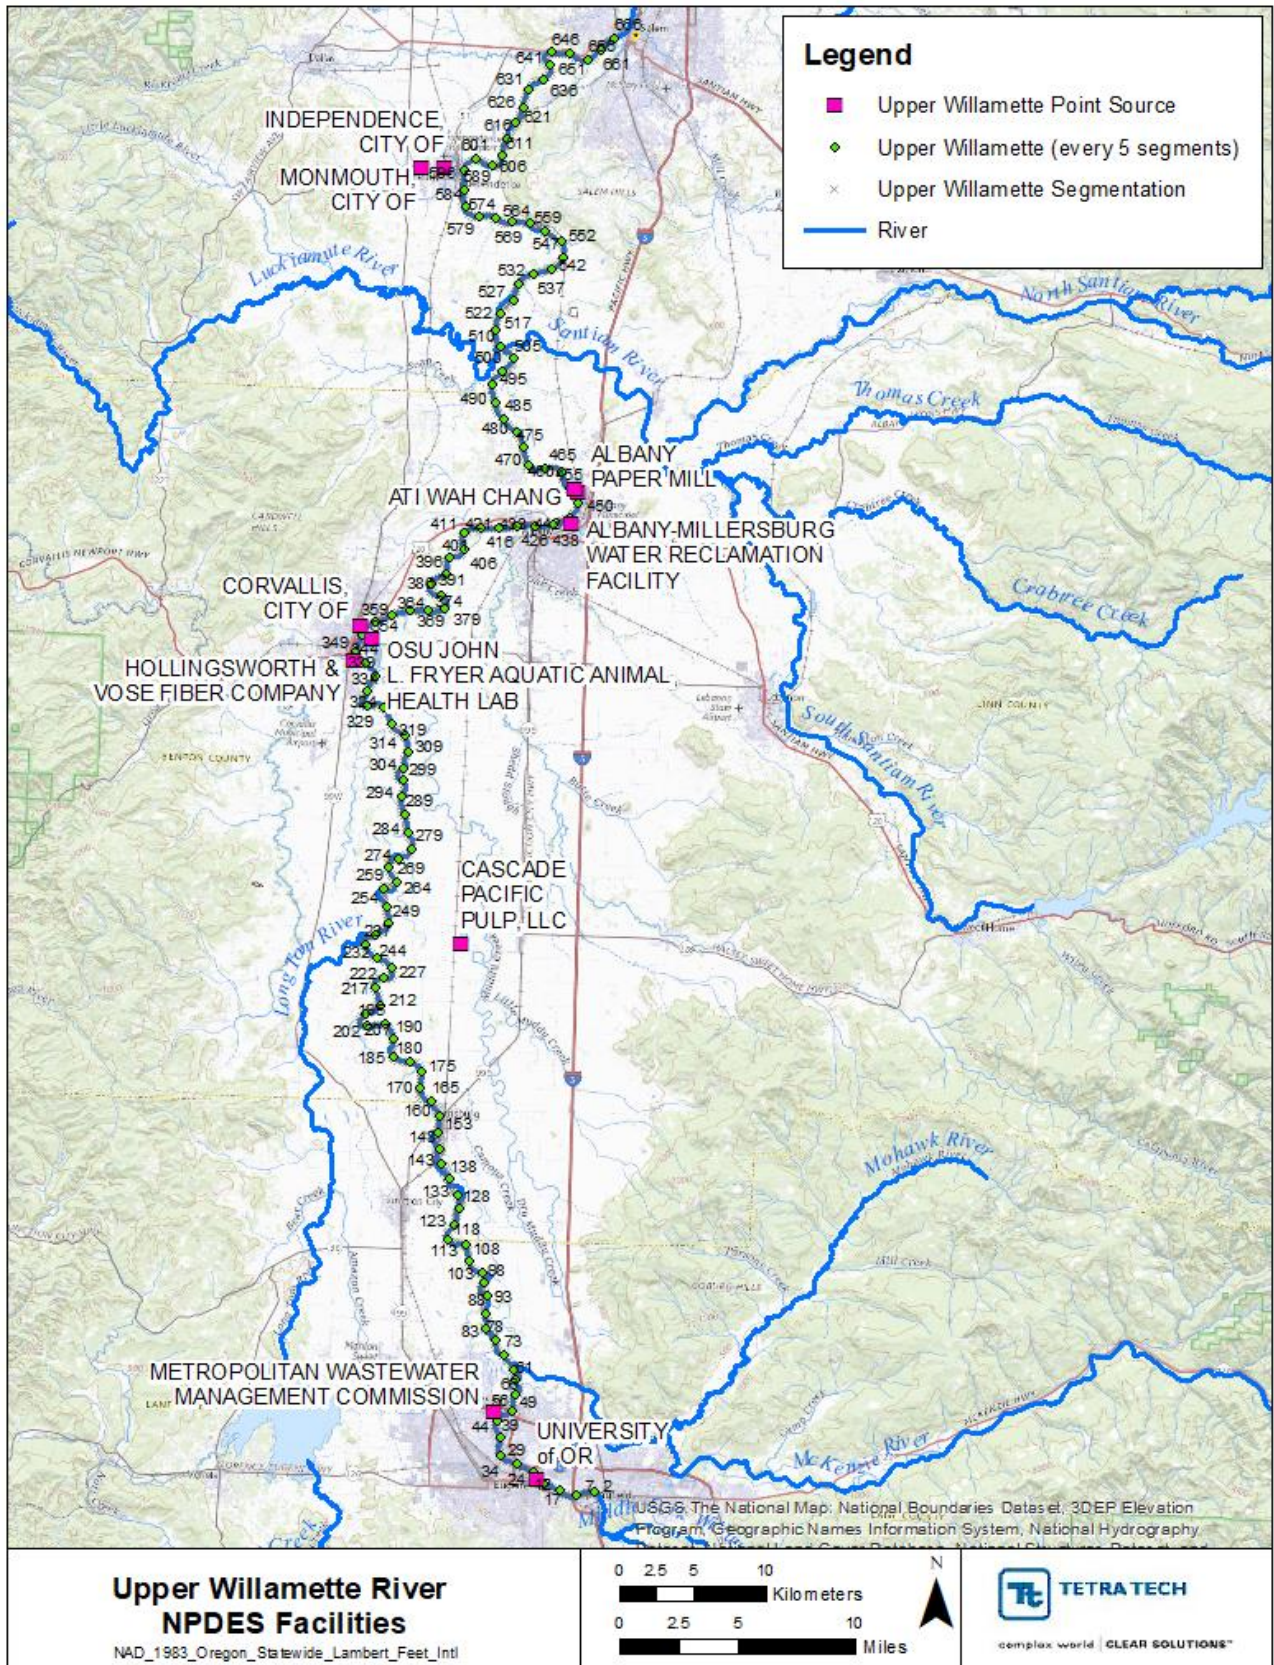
Legend
Upper Willamette Point Source
Upper Willamette (every 5 segments)
Upper Willamette Segmentation
River

INDEPENDENCE, CITY OF
MONMOUTH, CITY OF
ALBANY PAPER MILL
ATI WAH CHANG
ALBANY-MILLERSBURG WATER RECLAMATION FACILITY
CORVALLIS, CITY OF
OSU JOHN L. FRYER AQUATIC ANIMAL HEALTH LAB
HOLLINGSWORTH & VOSE FIBER COMPANY
CASCADE PACIFIC PULP, LLC
METROPOLITAN WASTEWATER MANAGEMENT COMMISSION
UNIVERSITY of OR

Luckiamute River
Santiam River
North Santiam River
Thomas Creek
Crabtree Creek
South Santiam River
Long Tom River
Mohawk River
McKenzie River

666 646 656 641 651 661 631 636 626 621 616 611 601 606 589 584 574 564 559 579 569 547 552 532 542 527 537 522 517 510 505 500 495 490 485 480 475 465 470 460 455 450 411 421 429 416 426 438 401 396 406 386 391 384 374 369 379 359 354 349 344 339 334 329 319 314 309 304 299 294 289 284 279 274 269 259 264 254 249 232 244 222 227 217 212 202 207 190 185 180 175 170 165 160 153 148 143 138 133 128 123 118 113 108 103 98 88 93 83 78 73 61 66 49 44 39 29 34 24 17 7 2

USGS The National Map: National Boundaries Dataset, 3DEP Elevation Program, Geographic Names Information System, National Hydrography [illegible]

Upper Willamette River NPDES Facilities
NAD_1983_Oregon_Statewide_Lambert_Feet_Intl

0 2.5 5 10 Kilometers
0 2.5 5 10 Miles
N

TETRA TECH
complex world | CLEAR SOLUTIONS™